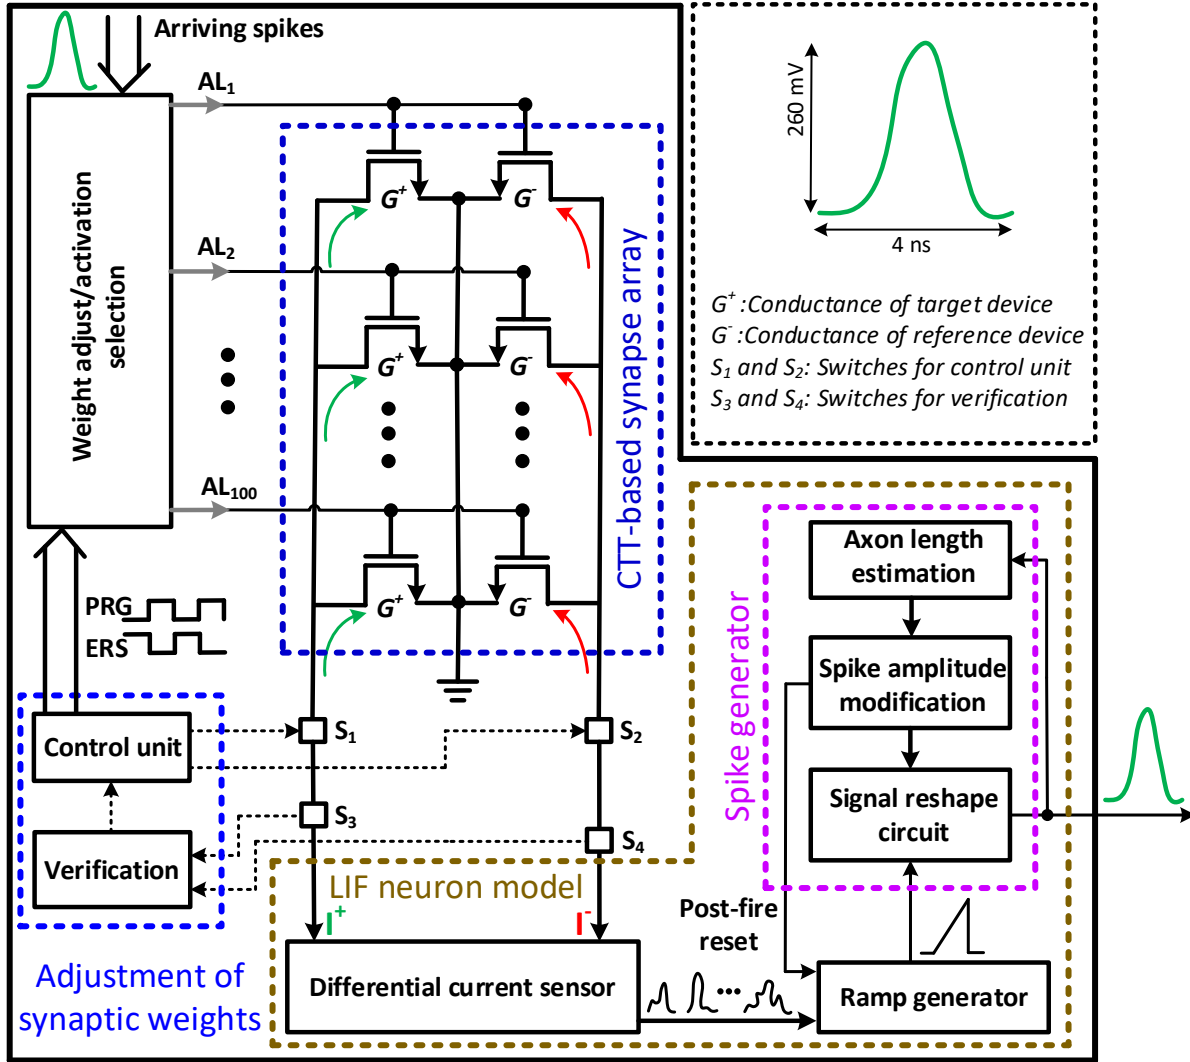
Arriving spikes

$AL_1$

$AL_2$

$AL_{100}$

Weight adjust/activation selection

$G^+$ $G^-$

$G^+$ $G^-$

$G^+$ $G^-$

CTT-based synapse array

260 mV

4 ns

$G^+$ :Conductance of target device
$G^-$ :Conductance of reference device
$S_1$ and $S_2$: Switches for control unit
$S_3$ and $S_4$: Switches for verification

PRG

ERS

Control unit

Verification

$S_1$

$S_2$

$S_3$

$S_4$

Spike generator

Axon length estimation

Spike amplitude modification

Signal reshape circuit

LIF neuron model

$I^+$

$I^-$

Post-fire reset

Differential current sensor

Ramp generator

Adjustment of synaptic weights